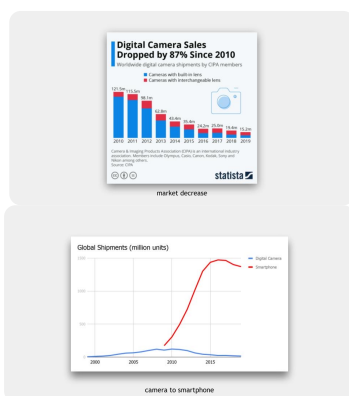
Digital Camera Sales Dropped by 87% Since 2010

Worldwide digital camera shipments by CIPA members

Cameras with built-in lens
Cameras with interchangeable lens

121.5m 115.5m 98.1m 62.8m 43.4m 35.4m 24.2m 25.0m 19.4m 15.2m

2010 2011 2012 2013 2014 2015 2016 2017 2018 2019

Camera & Imaging Products Association (CIPA) is an international industry association. Members include Olympus, Canon, Nikon, Sony and Nikon among others.
Source: CIPA

statista

market decrease

Global Shipments (million units)

Digital Camera
Smartphone

1500
1000
500

2000 2005 2010 2015

camera to smartphone